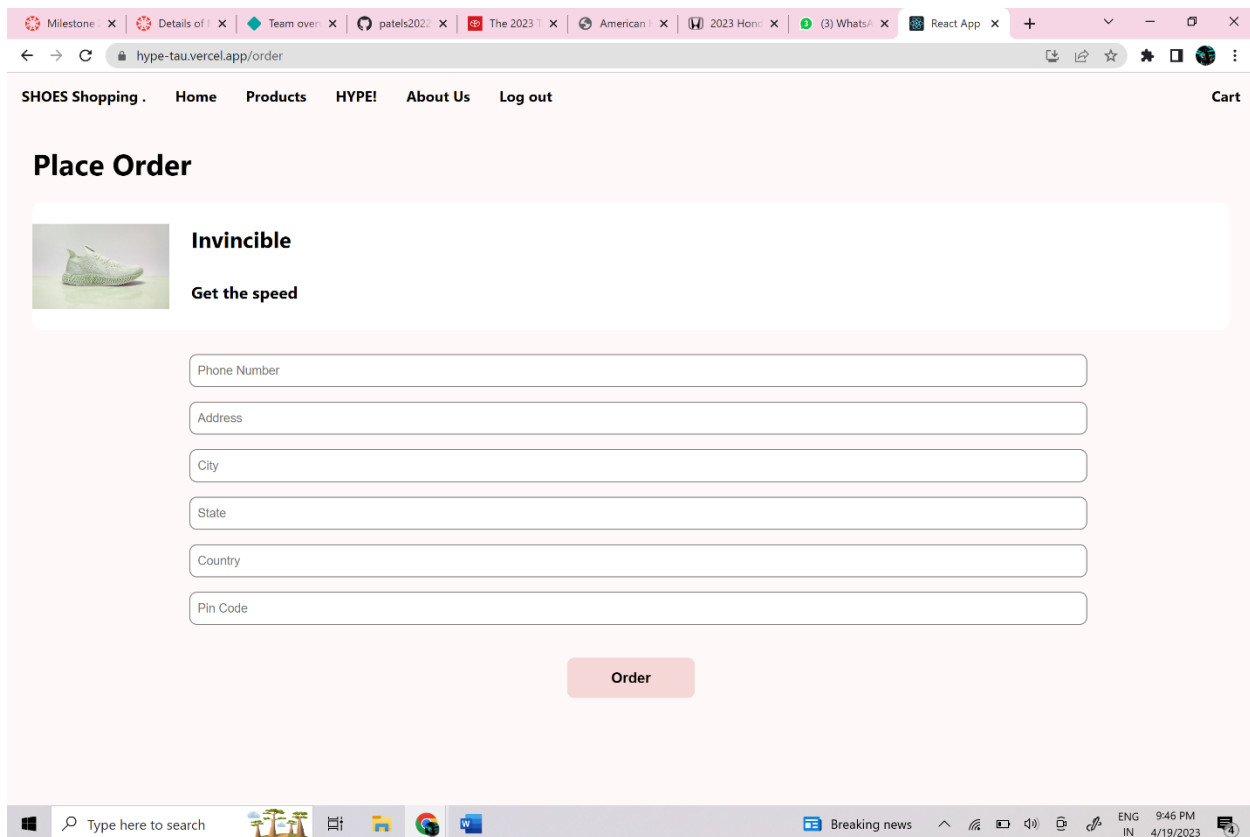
Milestone ✕ | Details of ✕ | Team over ✕ | patels2022 ✕ | The 2023 ✕ | American ✕ | 2023 Honc ✕ | (3) WhatsA ✕ | React App ✕ | +

hype-tau.vercel.app/order

SHOES Shopping . Home Products HYPE! About Us Log out Cart

Place Order

Invincible

Get the speed

Phone Number

Address

City

State

Country

Pin Code

Order

Type here to search

Breaking news

ENG IN 9:46 PM 4/19/2023

4